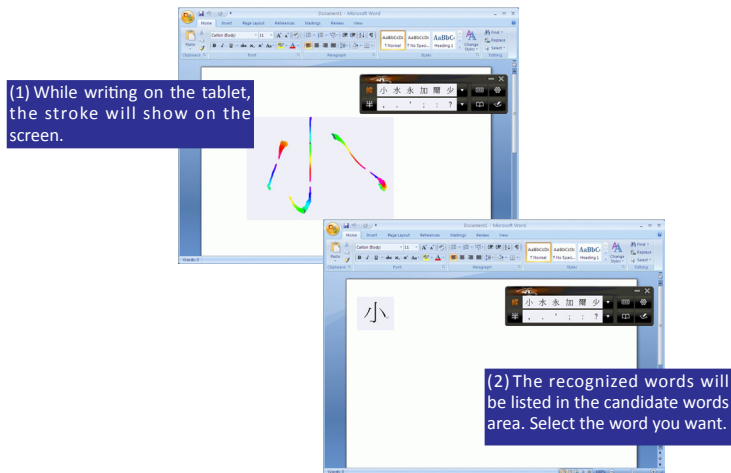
Document1 - Microsoft Word

Home Insert Page Layout References Mailings Review View

Calibri (Body) 11

AaBbCcDc ¶ Normal AaBbCcDc ¶ No Spaci... AaBbC Heading 1

Change Styles

Find Replace Select

Clipboard Font Paragraph Styles Editing

(1) While writing on the tablet, the stroke will show on the screen.

小 水 永 加 爾 少

Words: 0

Document1 - Microsoft Word

Home Insert Page Layout References Mailings Review View

Calibri (Body) 11

AaBbCcDc ¶ Normal AaBbCcDc ¶ No Spaci... AaBbC Heading 1

Change Styles

Find Replace Select

Clipboard Font Paragraph Styles Editing

小

小 水 永 加 爾 少

(2) The recognized words will be listed in the candidate words area. Select the word you want.

Words: 0